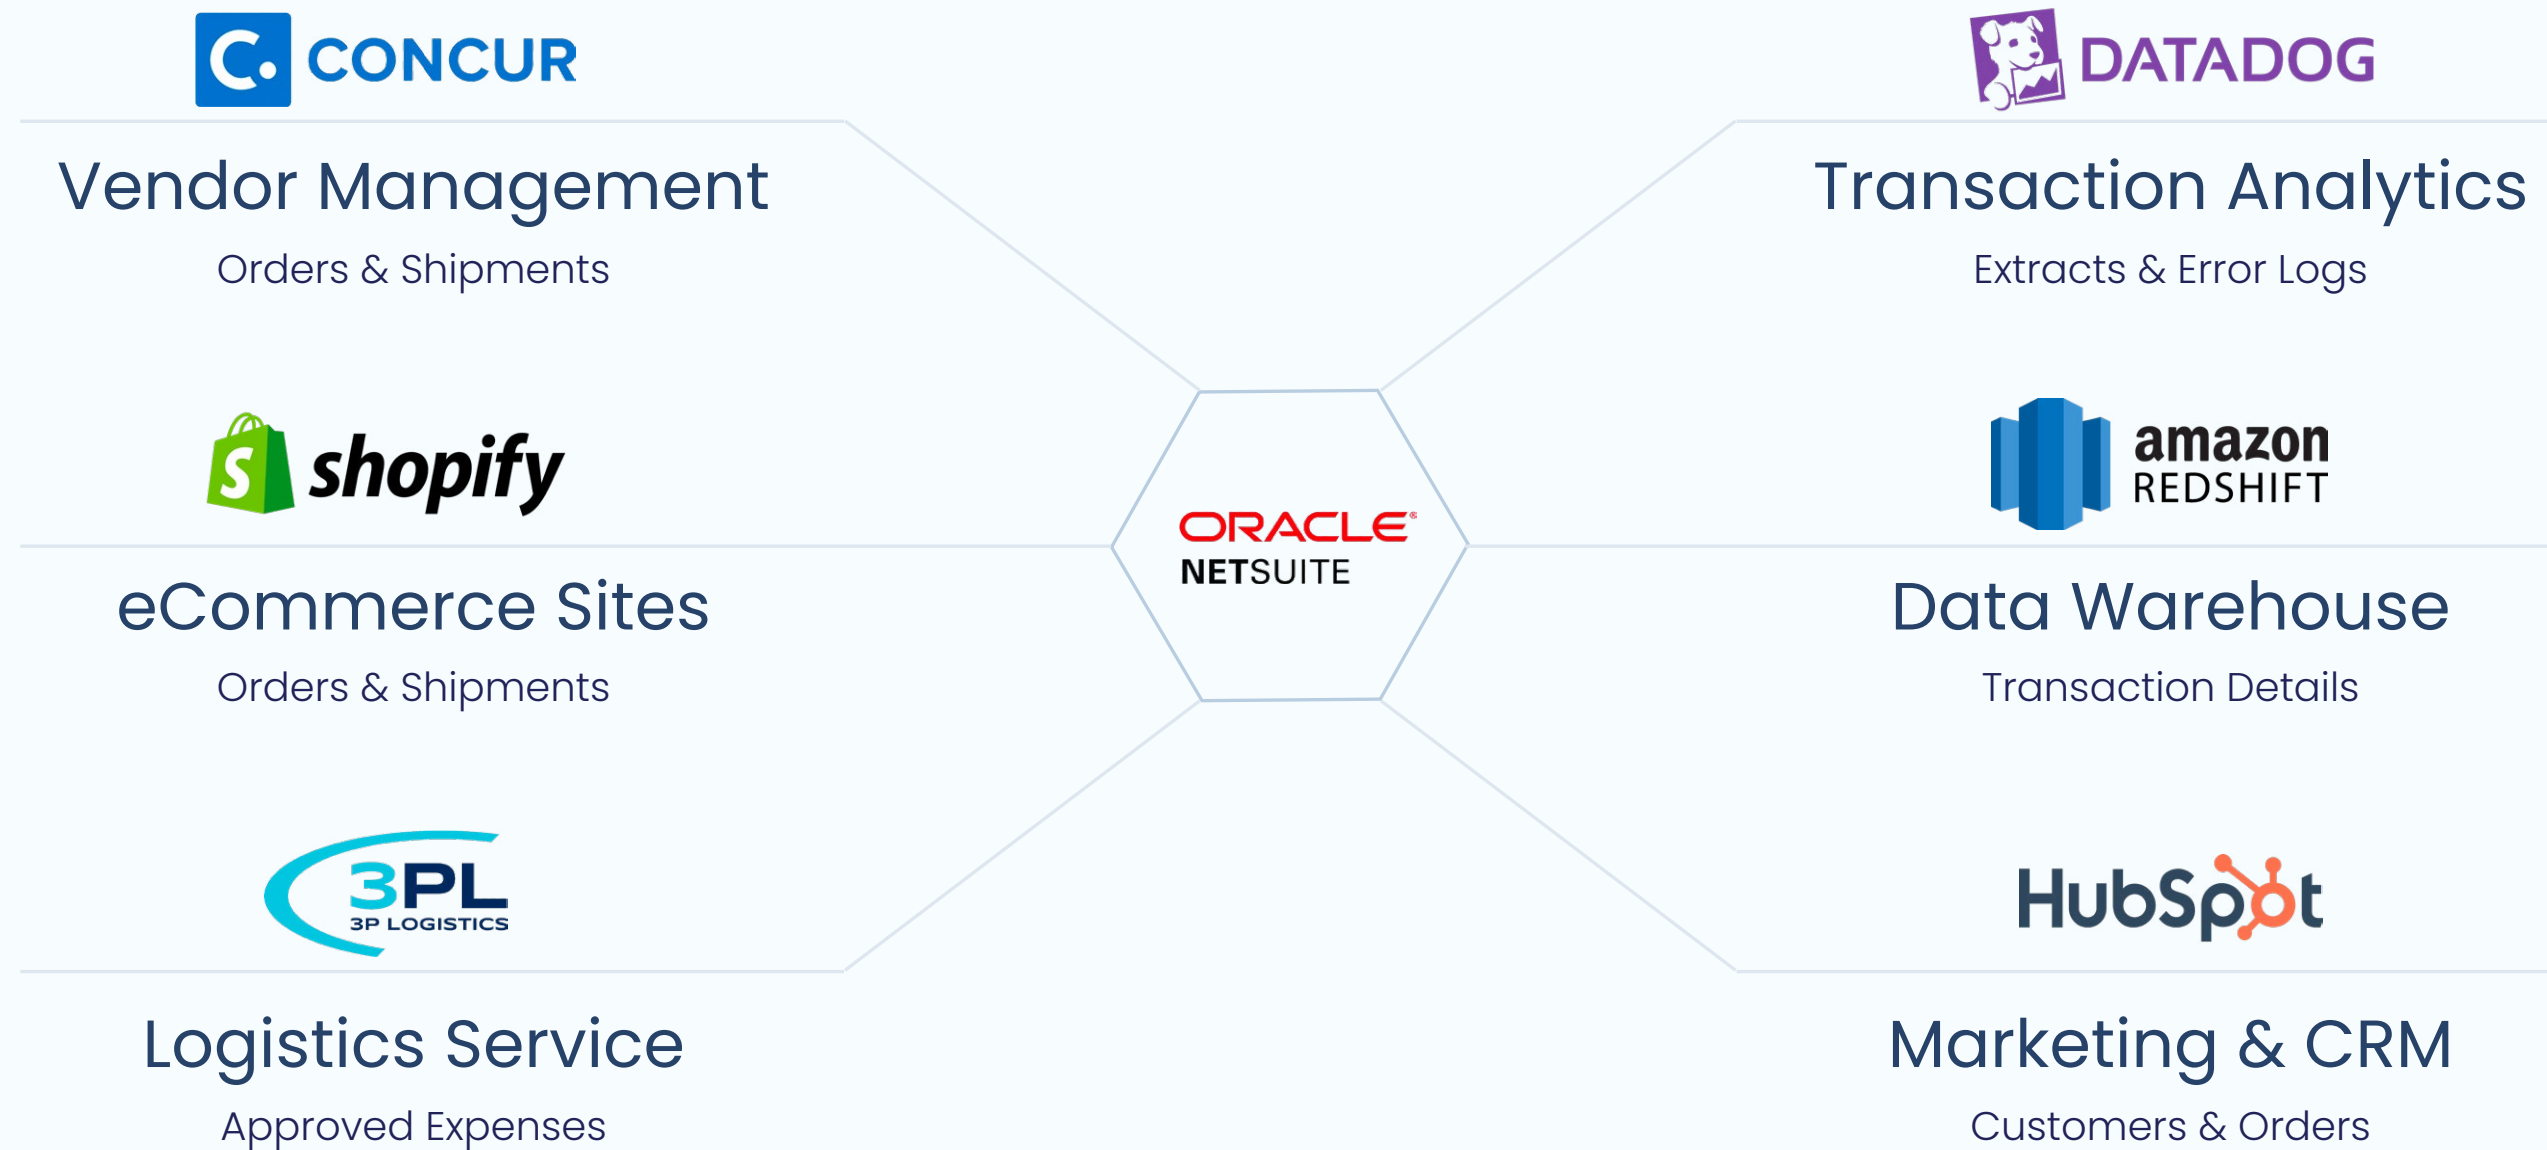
CONCUR

Vendor Management

Orders & Shipments

shopify

eCommerce Sites

Orders & Shipments

3PL
3P LOGISTICS

Logistics Service

Approved Expenses

ORACLE
NETSUITE

DATADOG

Transaction Analytics

Extracts & Error Logs

amazon
REDSHIFT

Data Warehouse

Transaction Details

HubSpot

Marketing & CRM

Customers & Orders